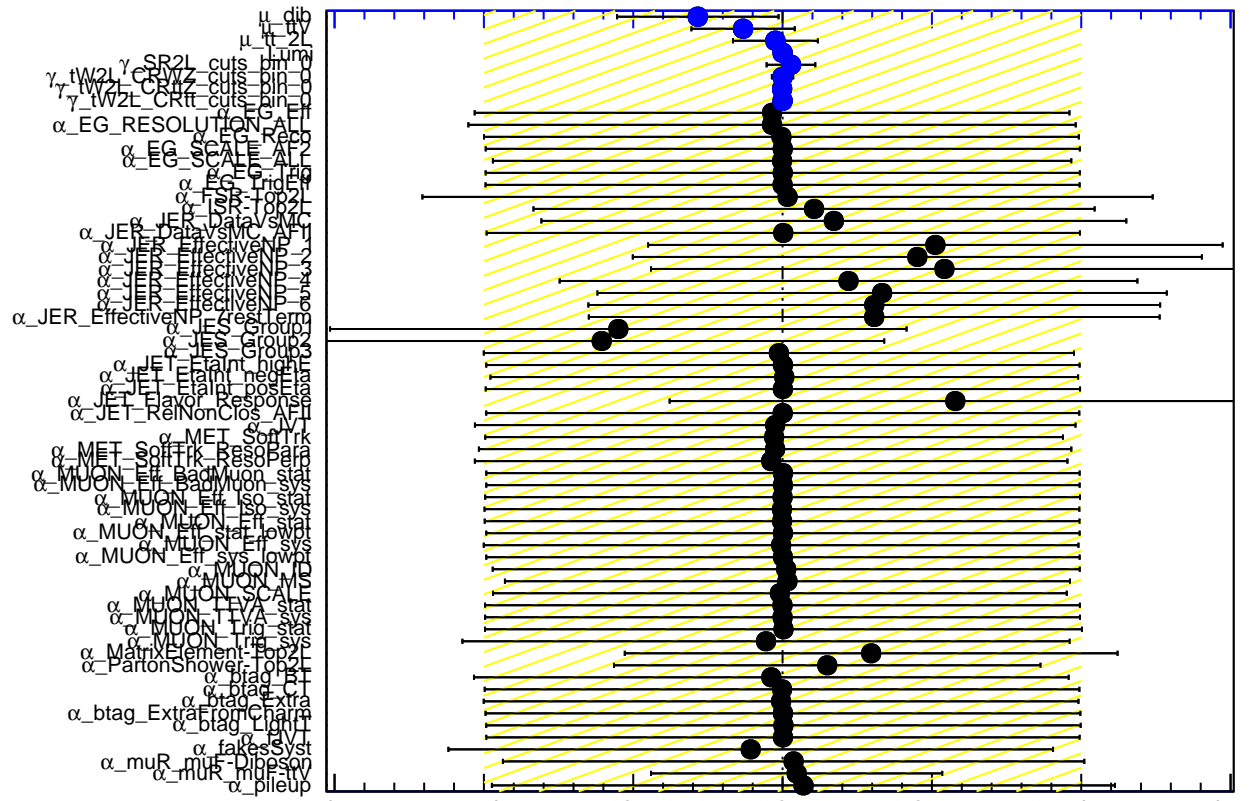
μ_dib
μ_ttV
μ_tt_2L
Lumi
γ_SR2L_cuts_bin_0
γ_tW2L_CRWZ_cuts_bin_0
γ_tW2L_CRttZ_cuts_bin_0
γ_tW2L_CRtt_cuts_bin_0
α_EG_Eff
α_EG_RESOLUTION_ALL
α_EG_Reco
α_EG_SCALE_AF2
α_EG_SCALE_ALL
α_EG_Trig
α_EG_TrigEff
α_FSR-Top2L
α_ISR-Top2L
α_JER_DataVsMC
α_JER_DataVsMC_AFII
α_JER_EffectiveNP_1
α_JER_EffectiveNP_2
α_JER_EffectiveNP_3
α_JER_EffectiveNP_4
α_JER_EffectiveNP_5
α_JER_EffectiveNP_6
α_JER_EffectiveNP_7restTerm
α_JES_Group1
α_JES_Group2
α_JES_Group3
α_JET_EtaInt_highE
α_JET_EtaInt_negEta
α_JET_EtaInt_posEta
α_JET_Flavor_Response
α_JET_RelNonClos_AFII
α_JVT
α_MET_SoftTrk
α_MET_SoftTrk_ResoPara
α_MET_SoftTrk_ResoPerp
α_MUON_Eff_BadMuon_stat
α_MUON_Eff_BadMuon_sys
α_MUON_Eff_Iso_stat
α_MUON_Eff_Iso_sys
α_MUON_Eff_stat
α_MUON_Eff_stat_lowpt
α_MUON_Eff_sys
α_MUON_Eff_sys_lowpt
α_MUON_ID
α_MUON_MS
α_MUON_SCALE
α_MUON_TTVA_stat
α_MUON_TTVA_sys
α_MUON_Trig_stat
α_MUON_Trig_sys
α_MatrixElement-Top2L
α_PartonShower-Top2L
α_btag_B1
α_btag_C1
α_btag_Extra
α_btag_ExtraFromCharm
α_btag_Light1
α_dVT
α_fakesSyst
α_muR_muF-Diboson
α_muR_muF-ttV
α_pileup